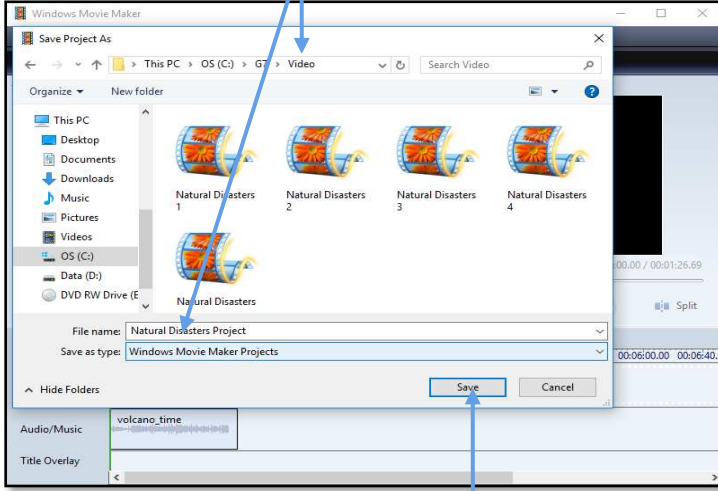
Windows Movie Maker

Save Project As

This PC › OS (C:) › G7 › Video

Search Video

Organize ▾ New folder

This PC
Desktop
Documents
Downloads
Music
Pictures
Videos
OS (C:)
Data (D:)
DVD RW Drive (E

Natural Disasters 1
Natural Disasters 2
Natural Disasters 3
Natural Disasters 4
Natural Disasters

File name: Natural Disasters Project
Save as type: Windows Movie Maker Projects

Hide Folders

Save
Cancel

00.00 / 00:01:26.69

Split

00:06:00.00 00:06:40.

volcano_time

Audio/Music

Title Overlay